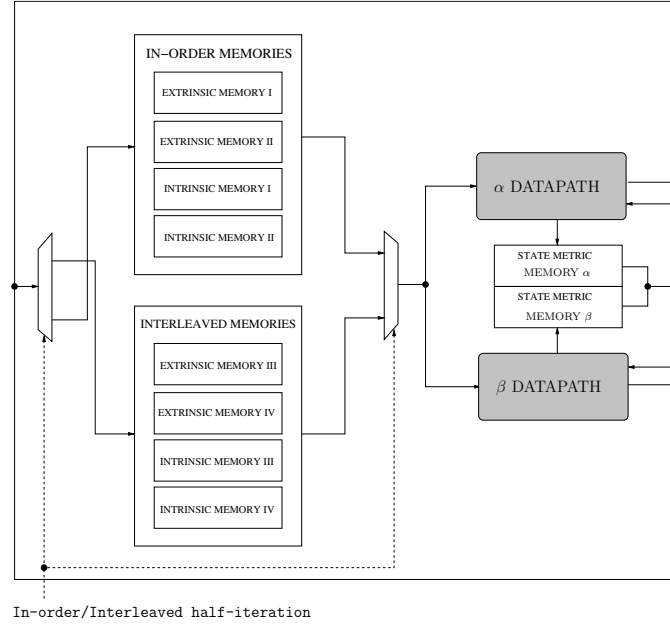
IN–ORDER MEMORIES

EXTRINSIC MEMORY I

EXTRINSIC MEMORY II

INTRINSIC MEMORY I

INTRINSIC MEMORY II

INTERLEAVED MEMORIES

EXTRINSIC MEMORY III

EXTRINSIC MEMORY IV

INTRINSIC MEMORY III

INTRINSIC MEMORY IV

$\alpha$ DATAPATH

STATE METRIC MEMORY $\alpha$

STATE METRIC MEMORY $\beta$

$\beta$ DATAPATH

In-order/Interleaved half-iteration